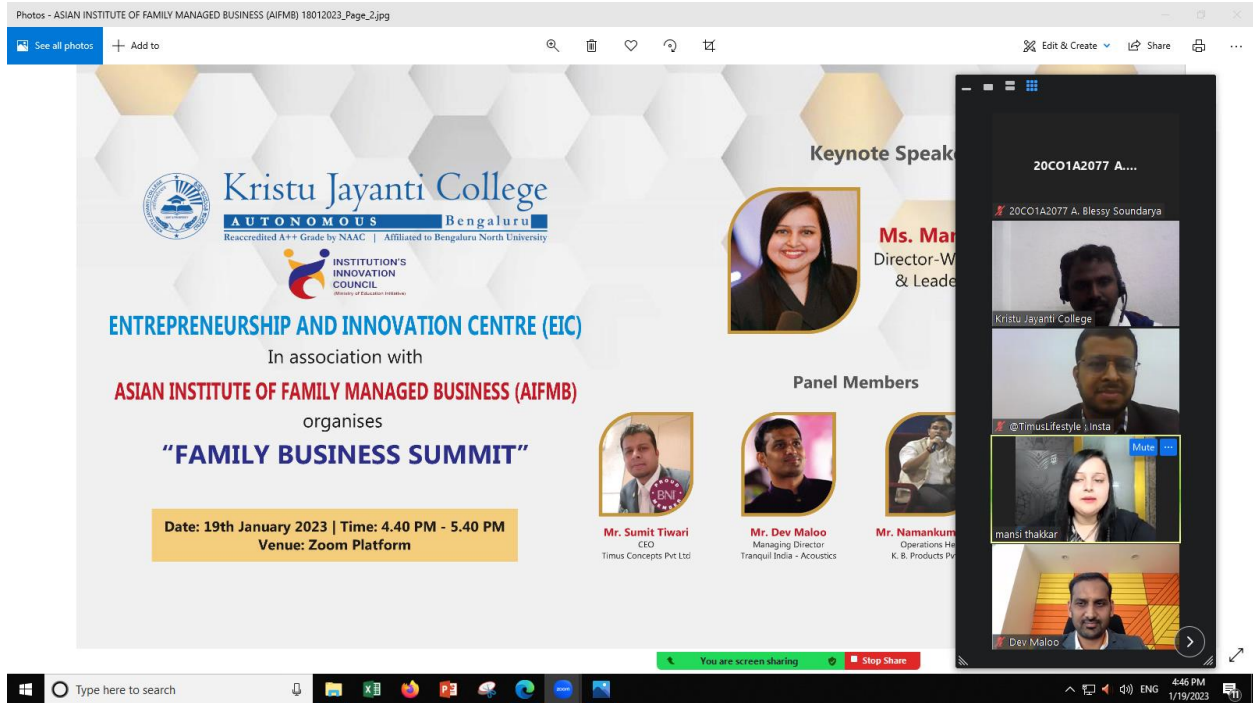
Photos - ASIAN INSTITUTE OF FAMILY MANAGED BUSINESS (AIFMB) 18012023_Page_2.jpg

See all photos + Add to

Edit & Create Share

Kristu Jayanti College
AUTONOMOUS Bengaluru
Reaccredited A++ Grade by NAAC | Affiliated to Bengaluru North University

INSTITUTION'S INNOVATION COUNCIL

ENTREPRENEURSHIP AND INNOVATION CENTRE (EIC)
In association with
ASIAN INSTITUTE OF FAMILY MANAGED BUSINESS (AIFMB)
organises
"FAMILY BUSINESS SUMMIT"

Date: 19th January 2023 | Time: 4.40 PM - 5.40 PM
Venue: Zoom Platform

Keynote Speak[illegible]

Ms. Ma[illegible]
Director-W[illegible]
& Leade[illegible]

Panel Members

Mr. Sumit Tiwari
CEO
Timus Concepts Pvt Ltd

Mr. Dev Maloo
Managing Director
Tranquil India - Acoustics

Mr. Namankum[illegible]
Operations He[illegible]
K. B. Products Pv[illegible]

20CO1A2077 A....
20CO1A2077 A. Blessy Soundarya
Kristu Jayanti College
@TimusLifestyle : Insta
Mute
mansi thakkar
Dev Maloo

You are screen sharing
Stop Share

Type here to search
ENG 4:46 PM 1/19/2023